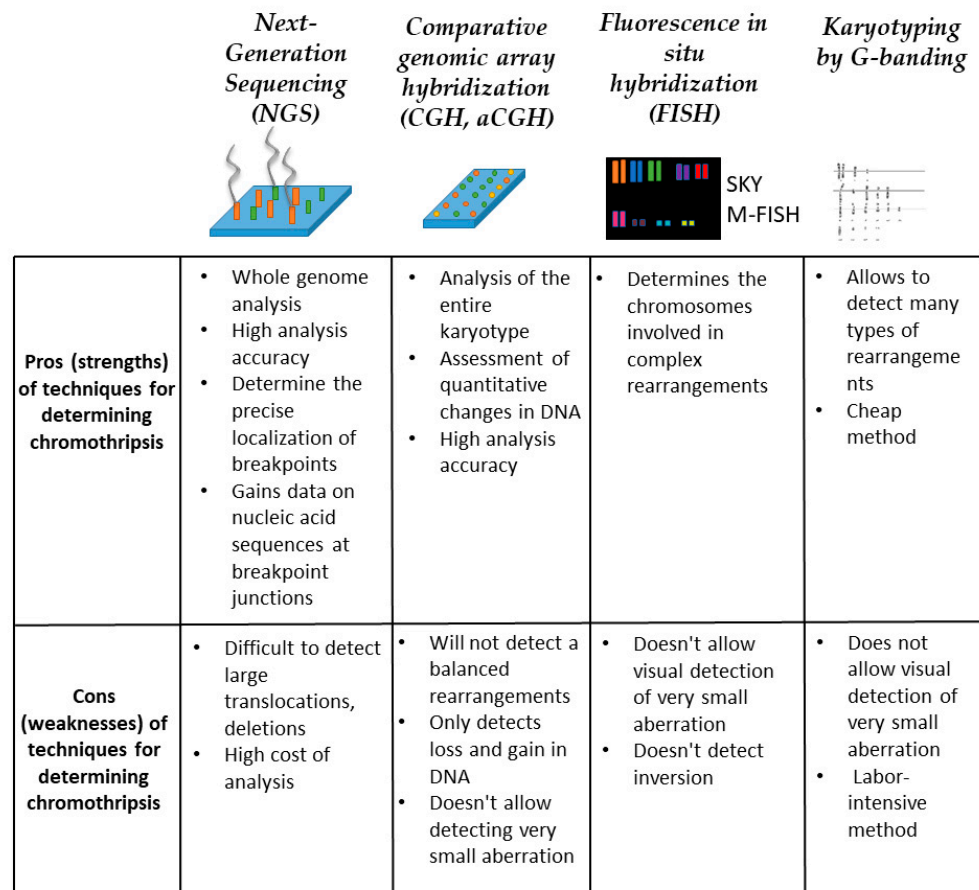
|  | *Next-Generation Sequencing (NGS)* | *Comparative genomic array hybridization (CGH, aCGH)* | *Fluorescence in situ hybridization (FISH)* SKY M-FISH | *Karyotyping by G-banding* |
|---|---|---|---|---|
| **Pros (strengths) of techniques for determining chromothripsis** | • Whole genome analysis • High analysis accuracy • Determine the precise localization of breakpoints • Gains data on nucleic acid sequences at breakpoint junctions | • Analysis of the entire karyotype • Assessment of quantitative changes in DNA • High analysis accuracy | • Determines the chromosomes involved in complex rearrangements | • Allows to detect many types of rearrangements • Cheap method |
| **Cons (weaknesses) of techniques for determining chromothripsis** | • Difficult to detect large translocations, deletions • High cost of analysis | • Will not detect a balanced rearrangements • Only detects loss and gain in DNA • Doesn't allow detecting very small aberration | • Doesn't allow visual detection of very small aberration • Doesn't detect inversion | • Does not allow visual detection of very small aberration • Labor-intensive method |